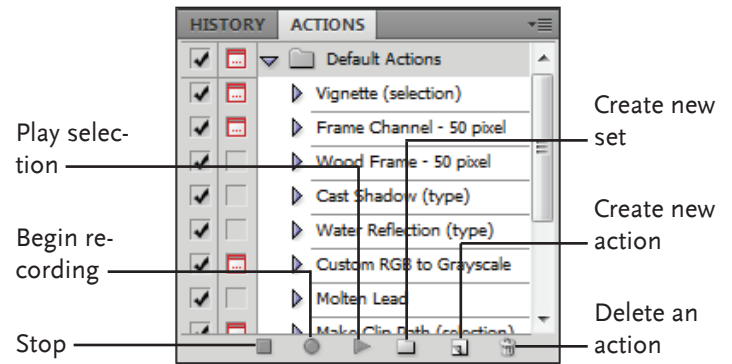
HISTORY ACTIONS

Default Actions

Vignette (selection)

Frame Channel - 50 pixel

Wood Frame - 50 pixel

Cast Shadow (type)

Water Reflection (type)

Custom RGB to Grayscale

Molten Lead

Make Clip Path (selection)

Play selection

Begin recording

Stop

Create new set

Create new action

Delete an action